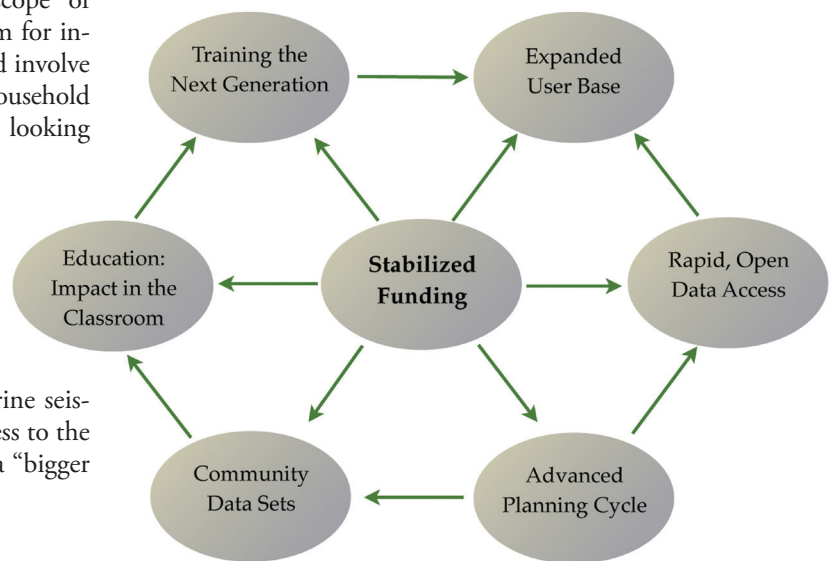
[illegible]cope" of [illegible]m for in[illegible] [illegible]d involve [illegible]ousehold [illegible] looking

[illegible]ine seis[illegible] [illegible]ss to the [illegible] "bigger

Training the Next Generation

Expanded User Base

Education: Impact in the Classroom

**Stabilized Funding**

Rapid, Open Data Access

Community Data Sets

Advanced Planning Cycle